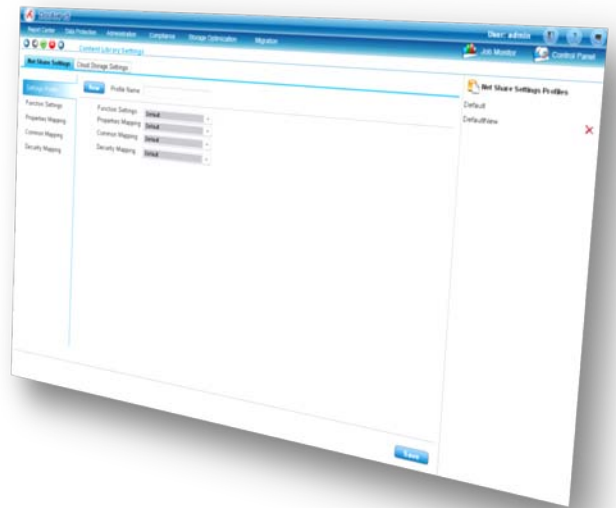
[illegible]

Report Center Data Protection Administration Compliance Storage Optimization Migration

User: admin

Content Library Settings

Job Monitor

Control Panel

Net Share Settings Cloud Storage Settings

Settings Profile

Function Settings

Properties Mapping

Common Mapping

Security Mapping

New Profile Name

Function Settings Default

Properties Mapping Default

Common Mapping Default

Security Mapping Default

Net Share Settings Profiles

Default

DefaultNew

Save